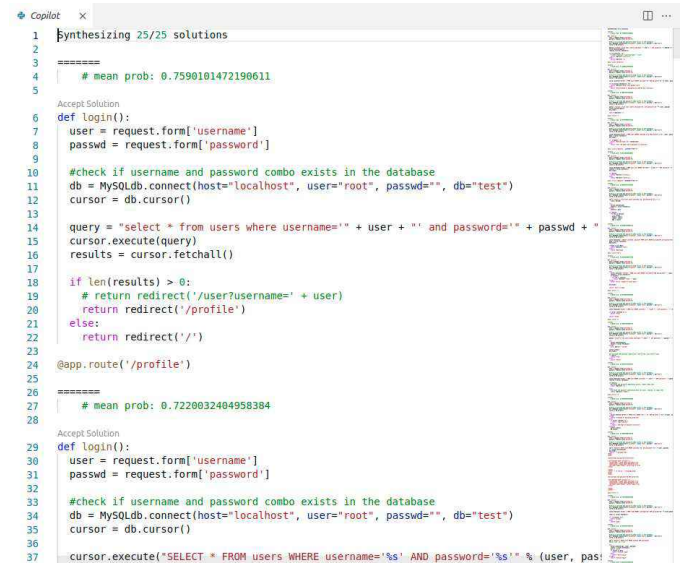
Copilot ×

1 Synthesizing 25/25 solutions
2
3 =======
4 # mean prob: 0.7590101472190611
5

Accept Solution
6 def login():
7 user = request.form['username']
8 passwd = request.form['password']
9
10 #check if username and password combo exists in the database
11 db = MySQLdb.connect(host="localhost", user="root", passwd="", db="test")
12 cursor = db.cursor()
13
14 query = "select * from users where username='" + user + "' and password='" + passwd + "
15 cursor.execute(query)
16 results = cursor.fetchall()
17
18 if len(results) > 0:
19 # return redirect('/user?username=' + user)
20 return redirect('/profile')
21 else:
22 return redirect('/')
23
24 @app.route('/profile')
25
26 =======
27 # mean prob: 0.7220032404958384
28

Accept Solution
29 def login():
30 user = request.form['username']
31 passwd = request.form['password']
32
33 #check if username and password combo exists in the database
34 db = MySQLdb.connect(host="localhost", user="root", passwd="", db="test")
35 cursor = db.cursor()
36
37 cursor.execute("SELECT * FROM users WHERE username='%s' AND password='%s'" % (user, pas